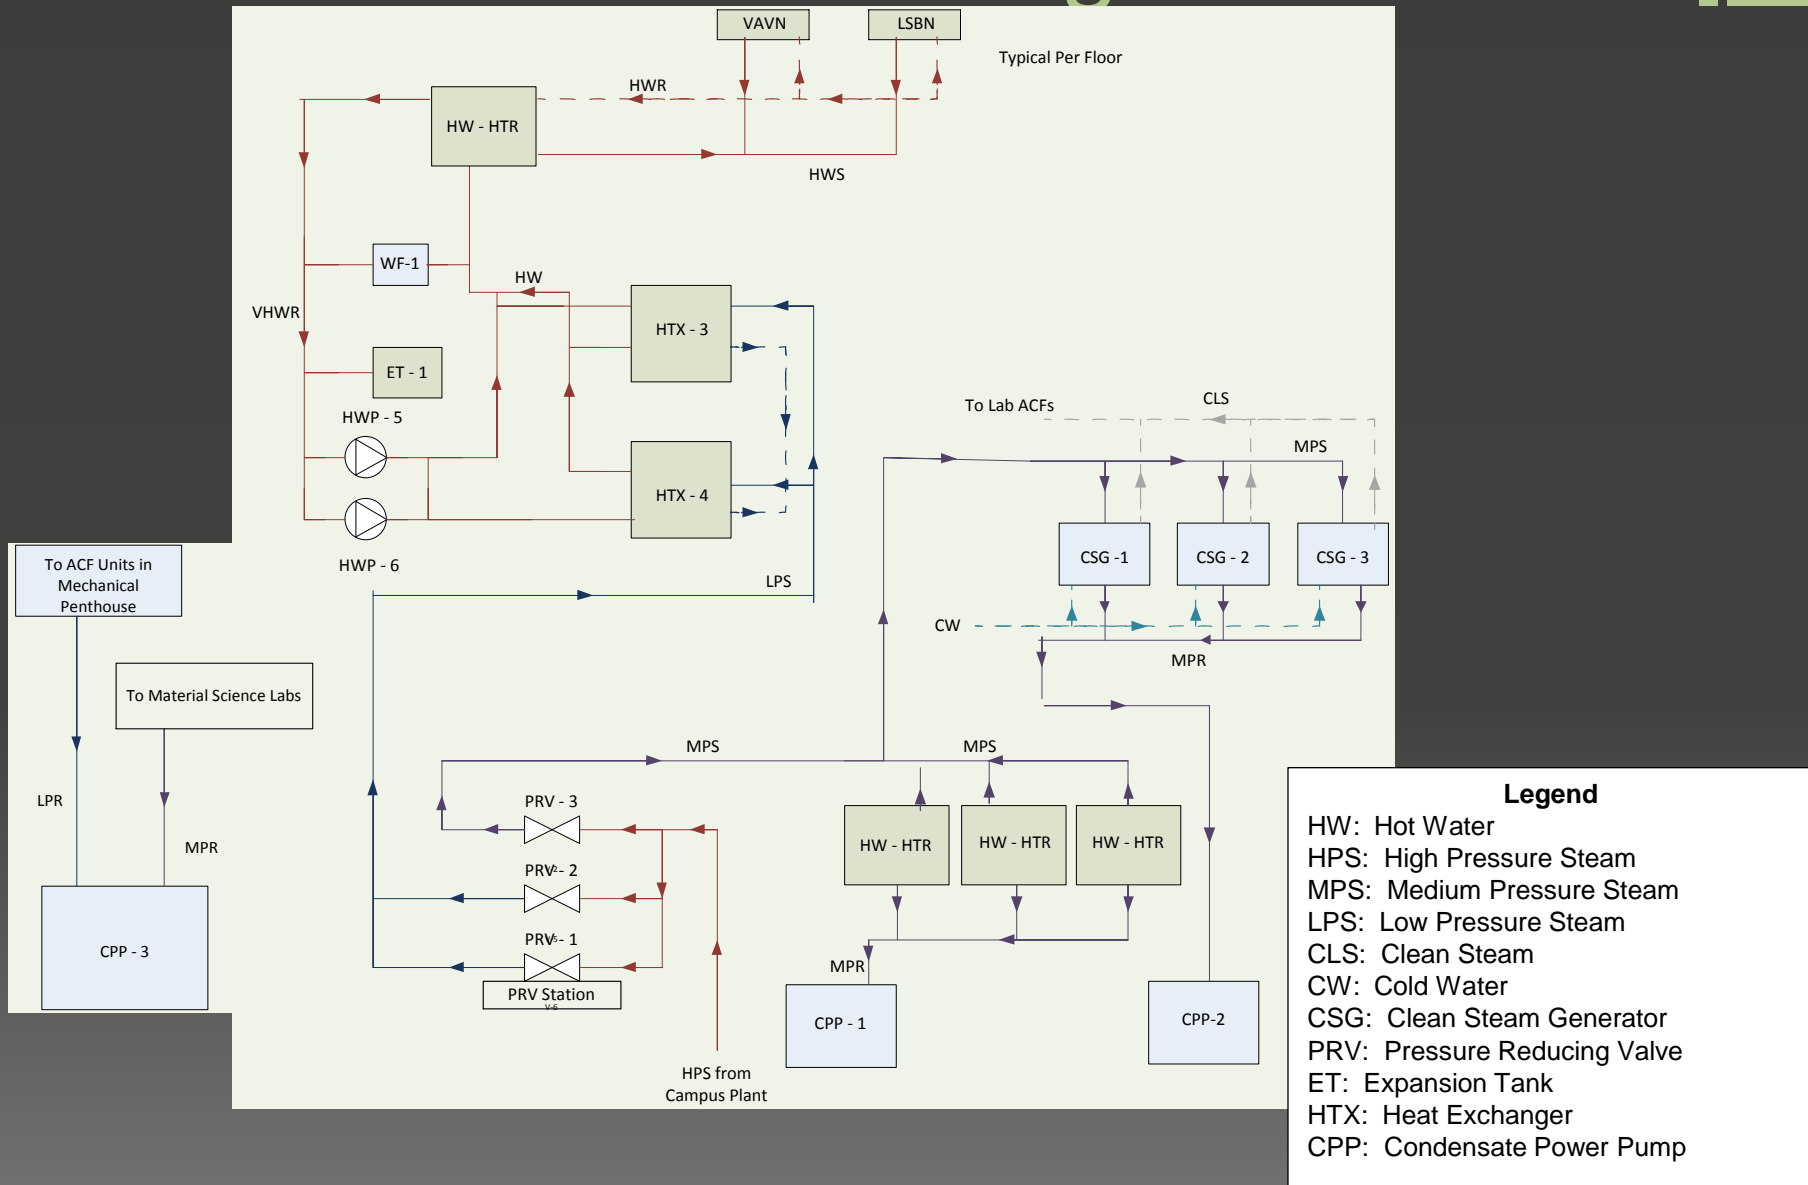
VAVN
LSBN
Typical Per Floor
HWR
HW - HTR
HWS
WF-1
HW
HTX - 3
VHWR
ET - 1
HWP - 5
HTX - 4
HWP - 6
To ACF Units in Mechanical Penthouse
LPS
To Lab ACFs
CLS
MPS
CSG -1
CSG - 2
CSG - 3
CW
MPR
To Material Science Labs
LPR
MPR
MPS
MPS
PRV - 3
PRV - 2
PRV - 1
PRV Station
HW - HTR
HW - HTR
HW - HTR
CPP - 3
MPR
CPP - 1
CPP-2
HPS from Campus Plant

Legend
HW: Hot Water
HPS: High Pressure Steam
MPS: Medium Pressure Steam
LPS: Low Pressure Steam
CLS: Clean Steam
CW: Cold Water
CSG: Clean Steam Generator
PRV: Pressure Reducing Valve
ET: Expansion Tank
HTX: Heat Exchanger
CPP: Condensate Power Pump